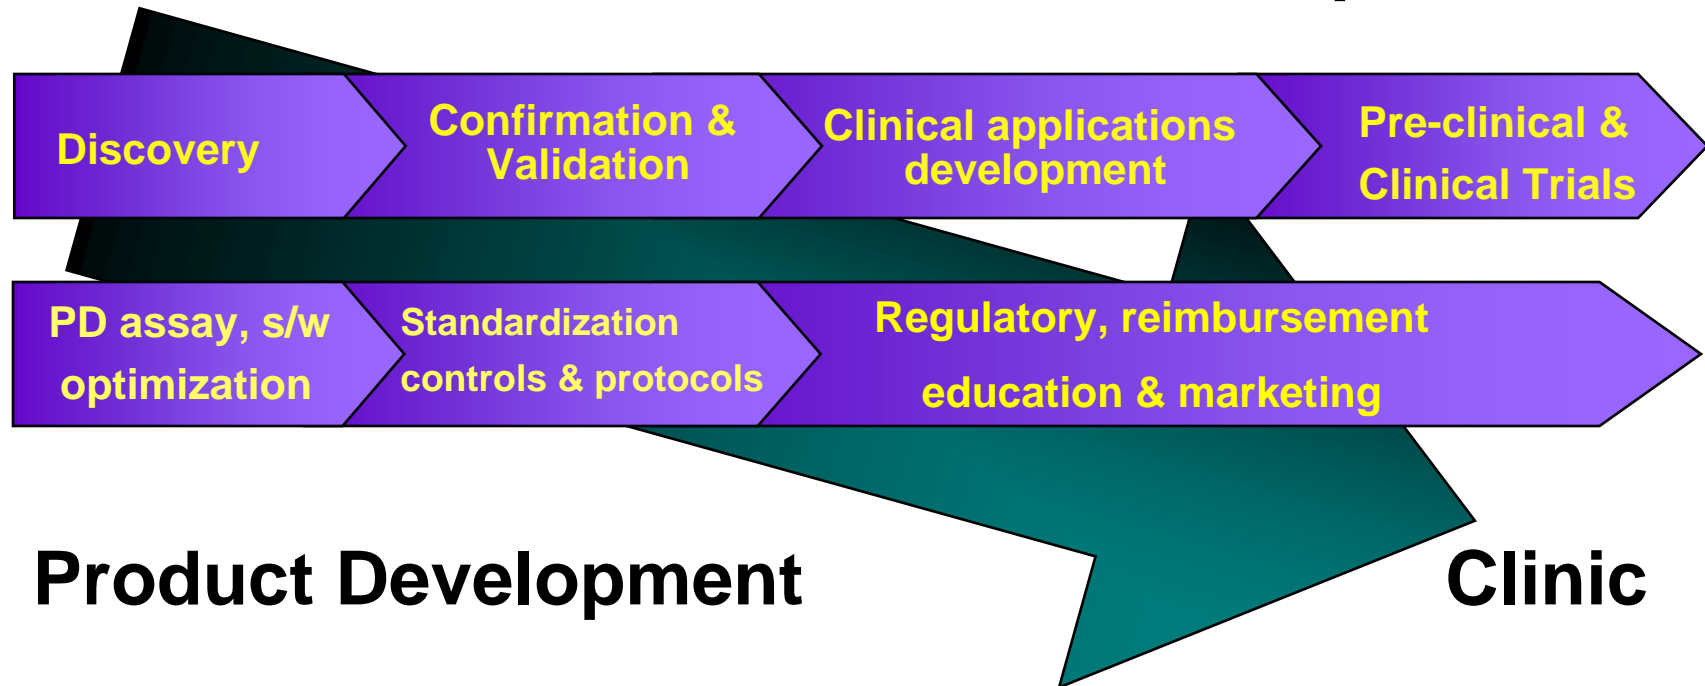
Discovery

Confirmation & Validation

Clinical applications development

Pre-clinical & Clinical Trials

PD assay, s/w optimization

Standardization controls & protocols

Regulatory, reimbursement education & marketing

Product Development

Clinic